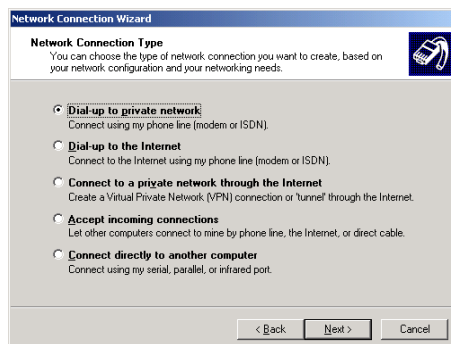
Network Connection Wizard

Network Connection Type
You can choose the type of network connection you want to create, based on your network configuration and your networking needs.

Dial-up to private network
Connect using my phone line (modem or ISDN).

Dial-up to the Internet
Connect to the Internet using my phone line (modem or ISDN).

Connect to a private network through the Internet
Create a Virtual Private Network (VPN) connection or 'tunnel' through the Internet.

Accept incoming connections
Let other computers connect to mine by phone line, the Internet, or direct cable.

Connect directly to another computer
Connect using my serial, parallel, or infrared port.

< Back  Next >  Cancel